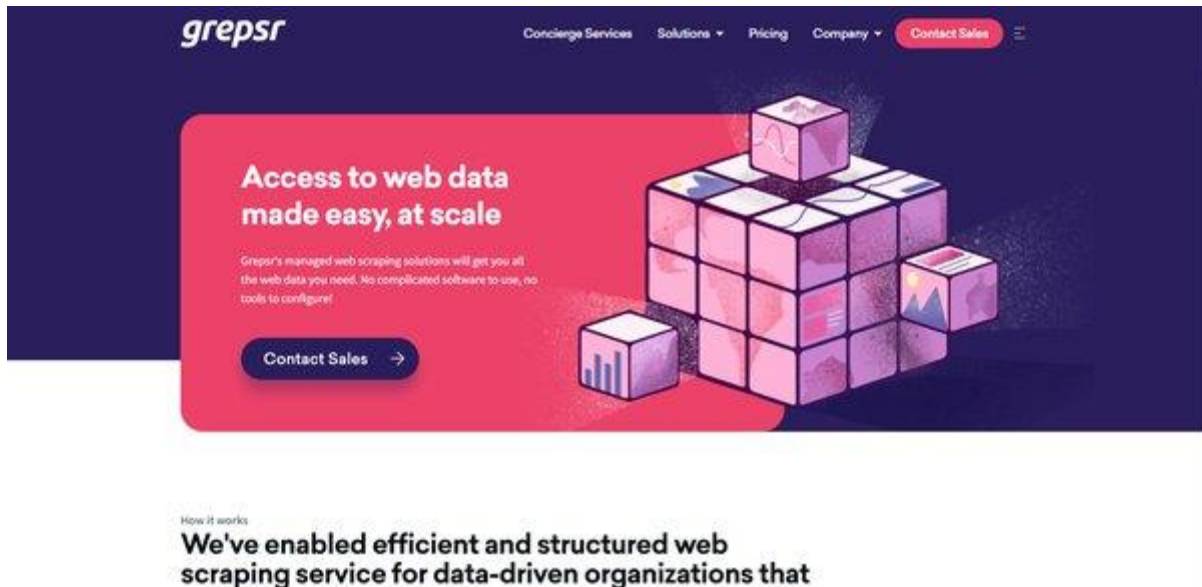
grepsr

Concierge Services Solutions ▾ Pricing Company ▾ Contact Sales

Access to web data made easy, at scale

Grepsr's managed web scraping solutions will get you all the web data you need. No complicated software to use, no tools to configure!

Contact Sales →

How it works

We've enabled efficient and structured web scraping service for data-driven organizations that